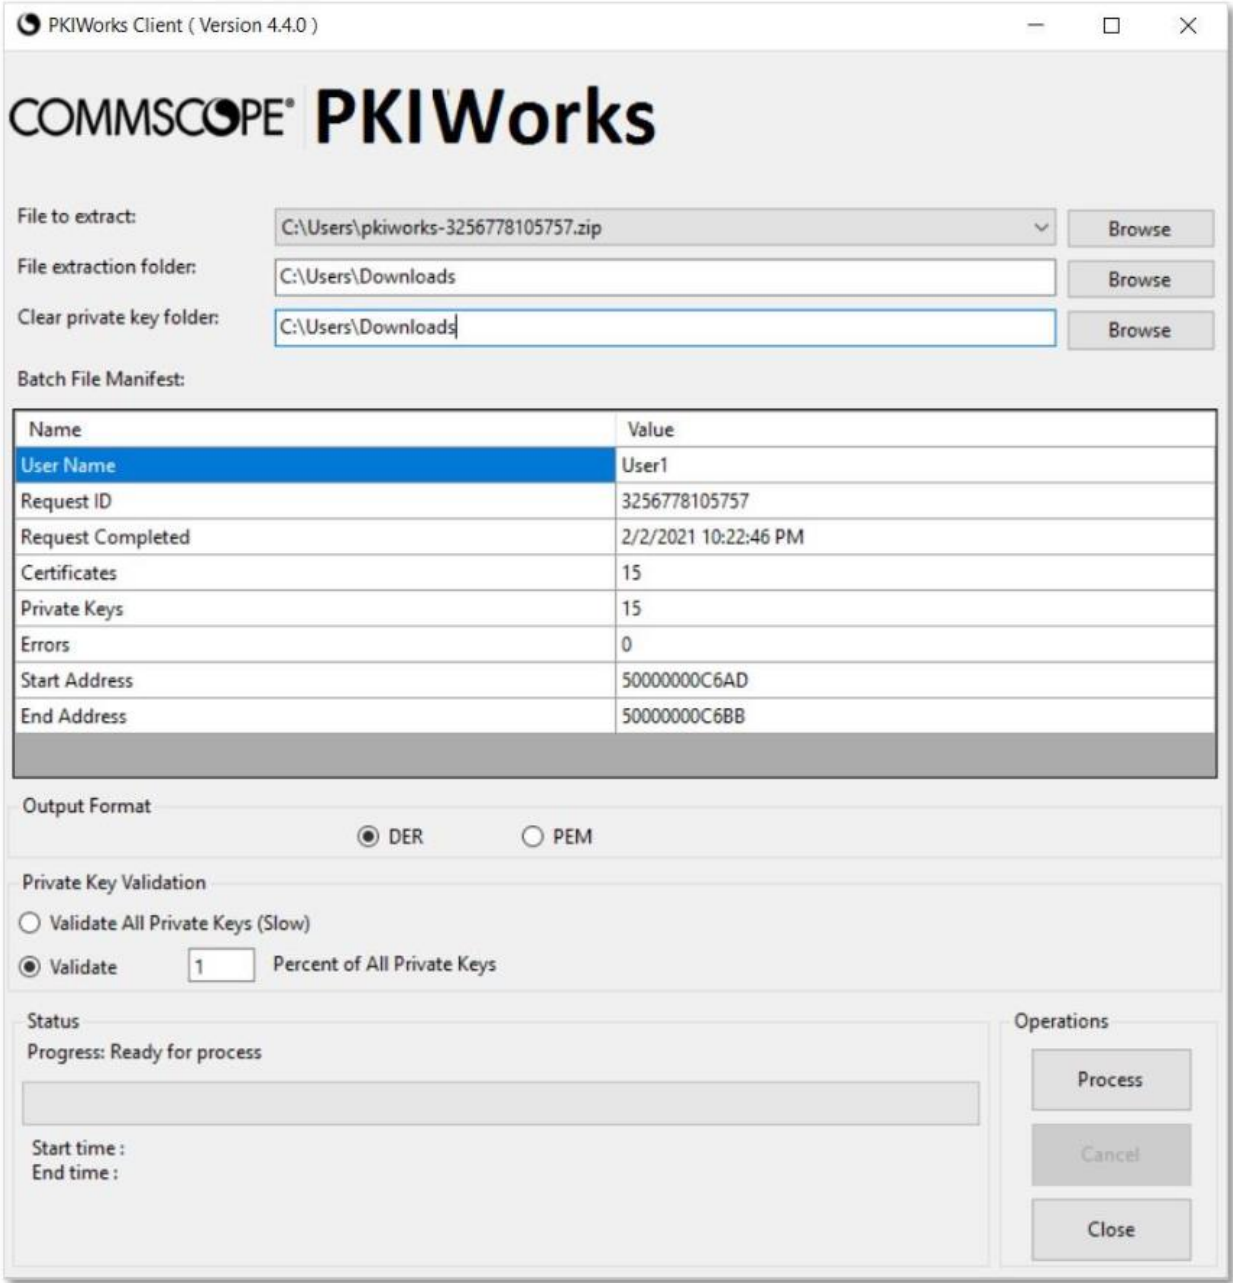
PKIWorks Client ( Version 4.4.0 )

COMMSCOPE® PKIWorks

File to extract: C:\Users\pkiworks-3256778105757.zip Browse
File extraction folder: C:\Users\Downloads Browse
Clear private key folder: C:\Users\Downloads Browse

Batch File Manifest:

| Name | Value |
|---|---|
| User Name | User1 |
| Request ID | 3256778105757 |
| Request Completed | 2/2/2021 10:22:46 PM |
| Certificates | 15 |
| Private Keys | 15 |
| Errors | 0 |
| Start Address | 50000000C6AD |
| End Address | 50000000C6BB |

Output Format
DER PEM

Private Key Validation
Validate All Private Keys (Slow)
Validate 1 Percent of All Private Keys

Status
Progress: Ready for process

Start time :
End time :

Operations
Process
Cancel
Close